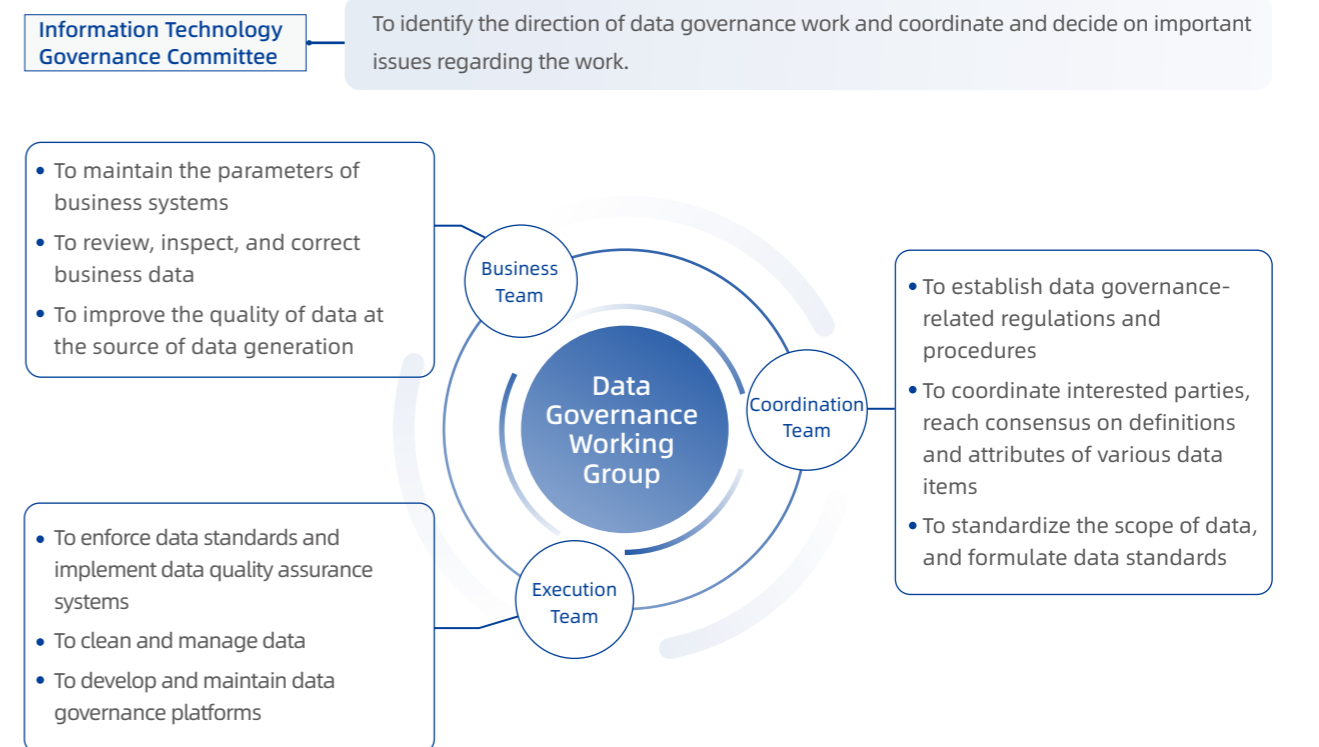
Information Technology Governance Committee

To identify the direction of data governance work and coordinate and decide on important issues regarding the work.

• To maintain the parameters of business systems
• To review, inspect, and correct business data
• To improve the quality of data at the source of data generation

Business Team

Data Governance Working Group

Coordination Team

• To establish data governance-related regulations and procedures
• To coordinate interested parties, reach consensus on definitions and attributes of various data items
• To standardize the scope of data, and formulate data standards

Execution Team

• To enforce data standards and implement data quality assurance systems
• To clean and manage data
• To develop and maintain data governance platforms